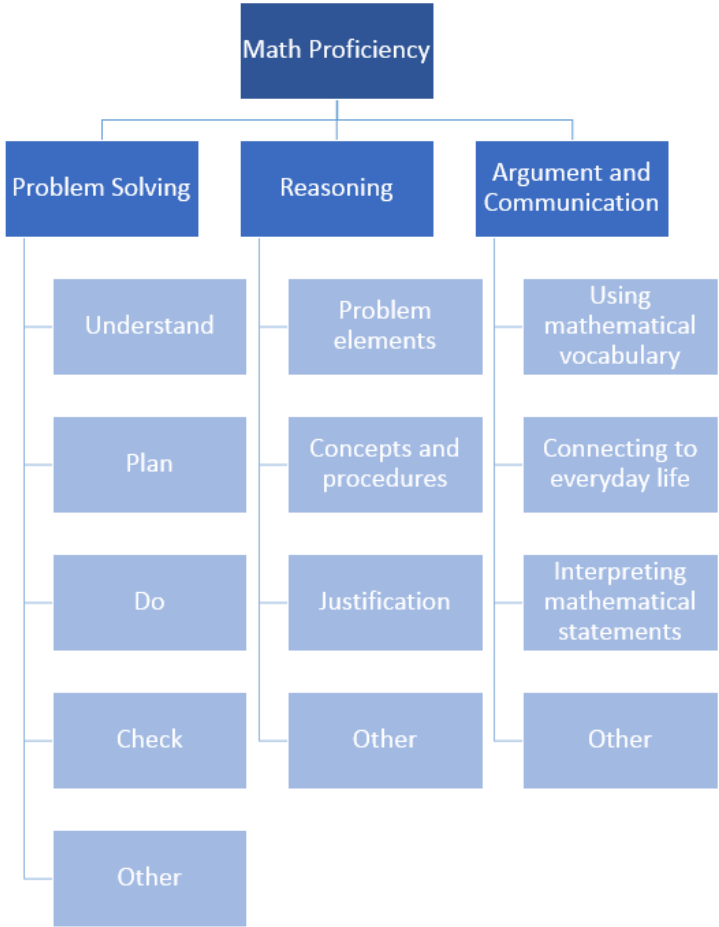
Math Proficiency

Problem Solving

Understand

Plan

Do

Check

Other

Reasoning

Problem elements

Concepts and procedures

Justification

Other

Argument and Communication

Using mathematical vocabulary

Connecting to everyday life

Interpreting mathematical statements

Other